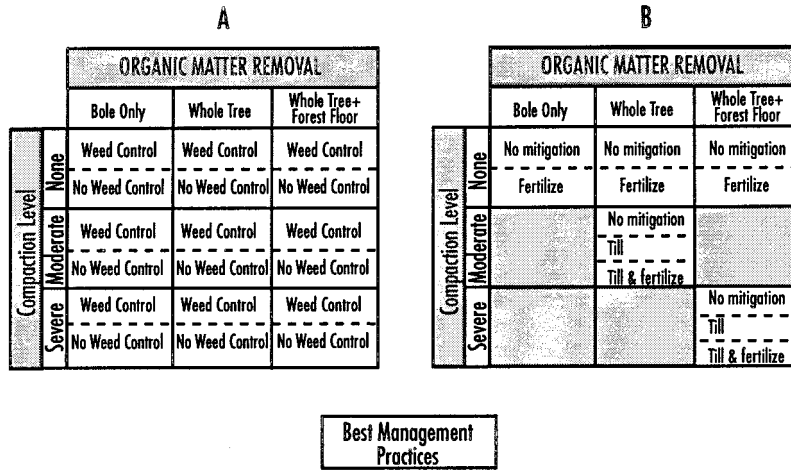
A

ORGANIC MATTER REMOVAL

Compaction Level

| | Bole Only | Whole Tree | Whole Tree+ Forest Floor |
|---|---|---|---|
| None | Weed Control | Weed Control | Weed Control |
| | No Weed Control | No Weed Control | No Weed Control |
| Moderate | Weed Control | Weed Control | Weed Control |
| | No Weed Control | No Weed Control | No Weed Control |
| Severe | Weed Control | Weed Control | Weed Control |
| | No Weed Control | No Weed Control | No Weed Control |

B

ORGANIC MATTER REMOVAL

Compaction Level

| | Bole Only | Whole Tree | Whole Tree+ Forest Floor |
|---|---|---|---|
| None | No mitigation | No mitigation | No mitigation |
| | Fertilize | Fertilize | Fertilize |
| Moderate | | No mitigation | |
| | | Till | |
| | | Till & fertilize | |
| Severe | | | No mitigation |
| | | | Till |
| | | | Till & fertilize |

Best Management Practices